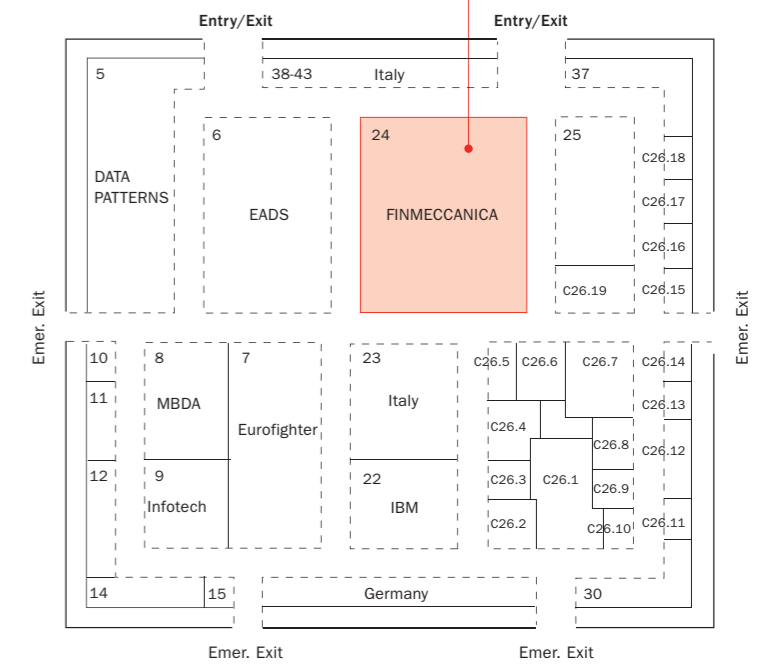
Entry/Exit
Entry/Exit

5
DATA PATTERNS

38-43 Italy

37

6
EADS

24
FINMECCANICA

25

C26.18
C26.17
C26.16
C26.15
C26.19

Emer. Exit
Emer. Exit

10
11
12

8
MBDA

9
Infotech

7
Eurofighter

23
Italy

22
IBM

C26.5 C26.6 C26.7
C26.4
C26.8
C26.3 C26.1
C26.9
C26.2
C26.10

C26.14
C26.13
C26.12
C26.11

14
15
Germany
30

Emer. Exit
Emer. Exit